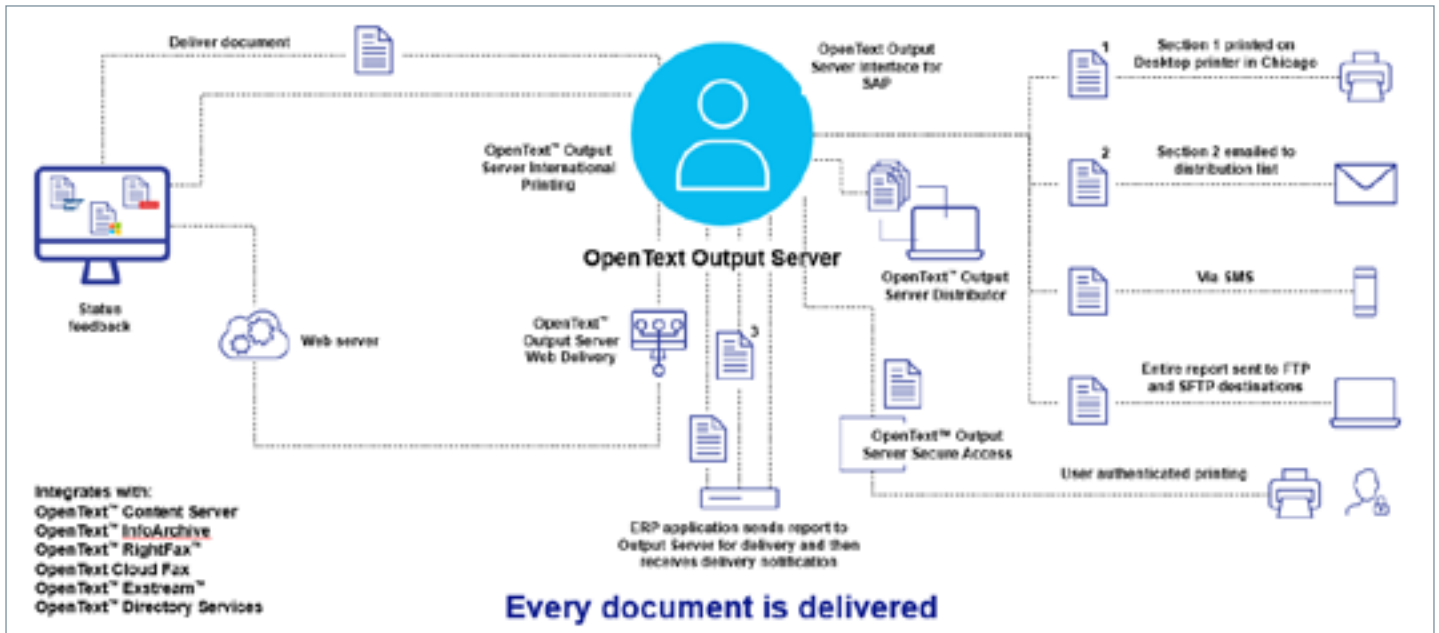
Deliver document

OpenText Output Server interface for SAP

1

Section 1 printed on Desktop printer in Chicago

2

Section 2 emailed to distribution list

Via SMS

Entire report sent to FTP and SFTP destinations

User authenticated printing

OpenText™ Output Server International Printing

OpenText Output Server

OpenText™ Output Server Distributor

Status feedback

Web server

OpenText™ Output Server Web Delivery

3

OpenText™ Output Server Secure Access

ERP application sends report to Output Server for delivery and then receives delivery notification

Integrates with:
OpenText™ Content Server
OpenText™ InfoArchive
OpenText™ RightFax™
OpenText Cloud Fax
OpenText™ Exstream™
OpenText™ Directory Services

Every document is delivered